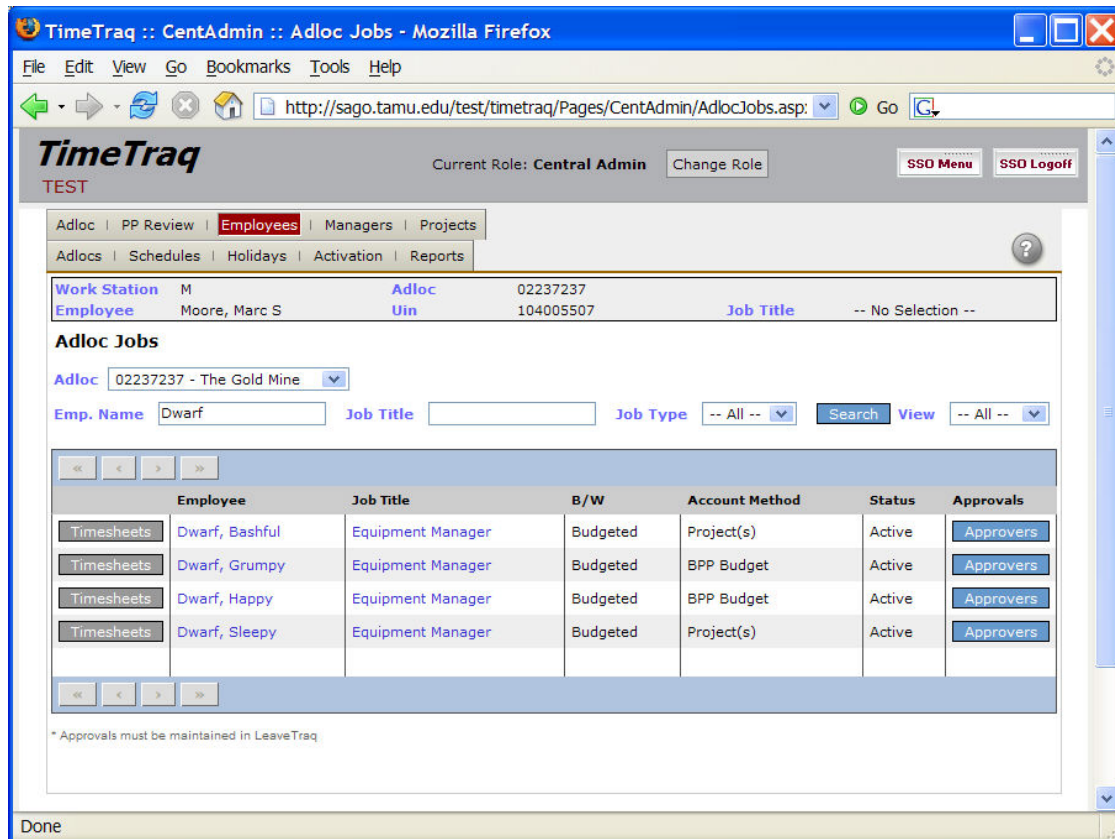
TimeTraq :: CentAdmin :: Adloc Jobs - Mozilla Firefox

File Edit View Go Bookmarks Tools Help

http://sago.tamu.edu/test/timetraq/Pages/CentAdmin/AdlocJobs.asp: Go

TimeTraq
TEST

Current Role: Central Admin Change Role

SSO Menu SSO Logoff

Adloc | PP Review | Employees | Managers | Projects

Adlocs | Schedules | Holidays | Activation | Reports

?

Work Station M Adloc 02237237
Employee Moore, Marc S Uin 104005507 Job Title -- No Selection --

Adloc Jobs

Adloc 02237237 - The Gold Mine

Emp. Name Dwarf Job Title Job Type -- All -- Search View -- All --

« ‹ › »

| | Employee | Job Title | B/W | Account Method | Status | Approvals |
|---|---|---|---|---|---|---|
| Timesheets | Dwarf, Bashful | Equipment Manager | Budgeted | Project(s) | Active | Approvers |
| Timesheets | Dwarf, Grumpy | Equipment Manager | Budgeted | BPP Budget | Active | Approvers |
| Timesheets | Dwarf, Happy | Equipment Manager | Budgeted | BPP Budget | Active | Approvers |
| Timesheets | Dwarf, Sleepy | Equipment Manager | Budgeted | Project(s) | Active | Approvers |

« ‹ › »

* Approvals must be maintained in LeaveTraq

Done